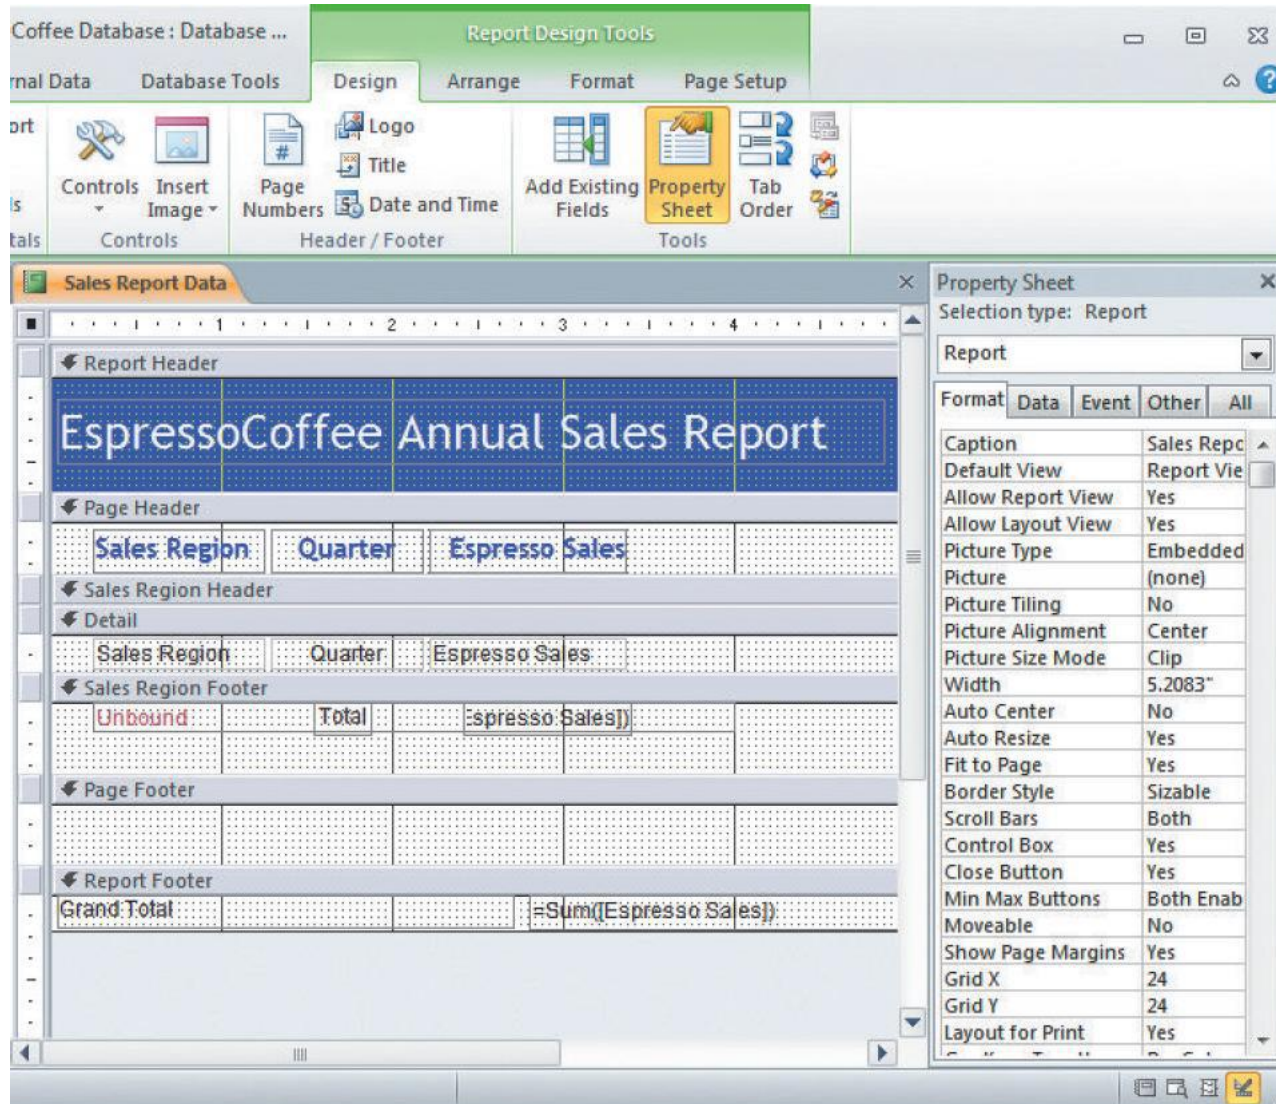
Coffee Database : Database ...

Report Design Tools

rnal Data Database Tools Design Arrange Format Page Setup

ort

ls

tals

Controls Insert Image

Controls

Page Numbers

Logo

Title

Date and Time

Header / Footer

Add Existing Fields

Property Sheet

Tab Order

Tools

Sales Report Data

1 2 3 4

Report Header

EspressoCoffee Annual Sales Report

Page Header

Sales Region Quarter Espresso Sales

Sales Region Header

Detail

Sales Region Quarter Espresso Sales

Sales Region Footer

Unbound Total spresso Sales])

Page Footer

Report Footer

Grand Total =Sum([Espresso Sales])

Property Sheet

Selection type: Report

Report

Format Data Event Other All

| | |
|---|---|
| Caption | Sales Repc |
| Default View | Report Vie |
| Allow Report View | Yes |
| Allow Layout View | Yes |
| Picture Type | Embedded |
| Picture | (none) |
| Picture Tiling | No |
| Picture Alignment | Center |
| Picture Size Mode | Clip |
| Width | 5.2083" |
| Auto Center | No |
| Auto Resize | Yes |
| Fit to Page | Yes |
| Border Style | Sizable |
| Scroll Bars | Both |
| Control Box | Yes |
| Close Button | Yes |
| Min Max Buttons | Both Enab |
| Moveable | No |
| Show Page Margins | Yes |
| Grid X | 24 |
| Grid Y | 24 |
| Layout for Print | Yes |